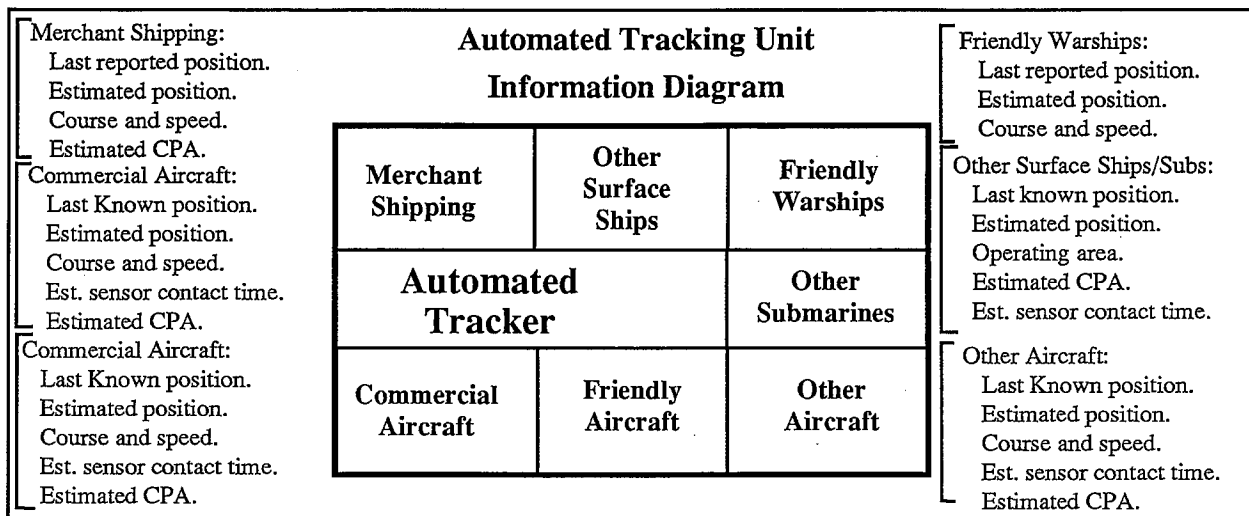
Merchant Shipping:
Last reported position.
Estimated position.
Course and speed.
Estimated CPA.

Commercial Aircraft:
Last Known position.
Estimated position.
Course and speed.
Est. sensor contact time.
Estimated CPA.

Commercial Aircraft:
Last Known position.
Estimated position.
Course and speed.
Est. sensor contact time.
Estimated CPA.

**Automated Tracking Unit Information Diagram**

| Merchant Shipping | Other Surface Ships | Friendly Warships |
|---|---|---|
| Automated Tracker | | Other Submarines |
| Commercial Aircraft | Friendly Aircraft | Other Aircraft |

Friendly Warships:
Last reported position.
Estimated position.
Course and speed.

Other Surface Ships/Subs:
Last known position.
Estimated position.
Operating area.
Estimated CPA.
Est. sensor contact time.

Other Aircraft:
Last Known position.
Estimated position.
Course and speed.
Est. sensor contact time.
Estimated CPA.